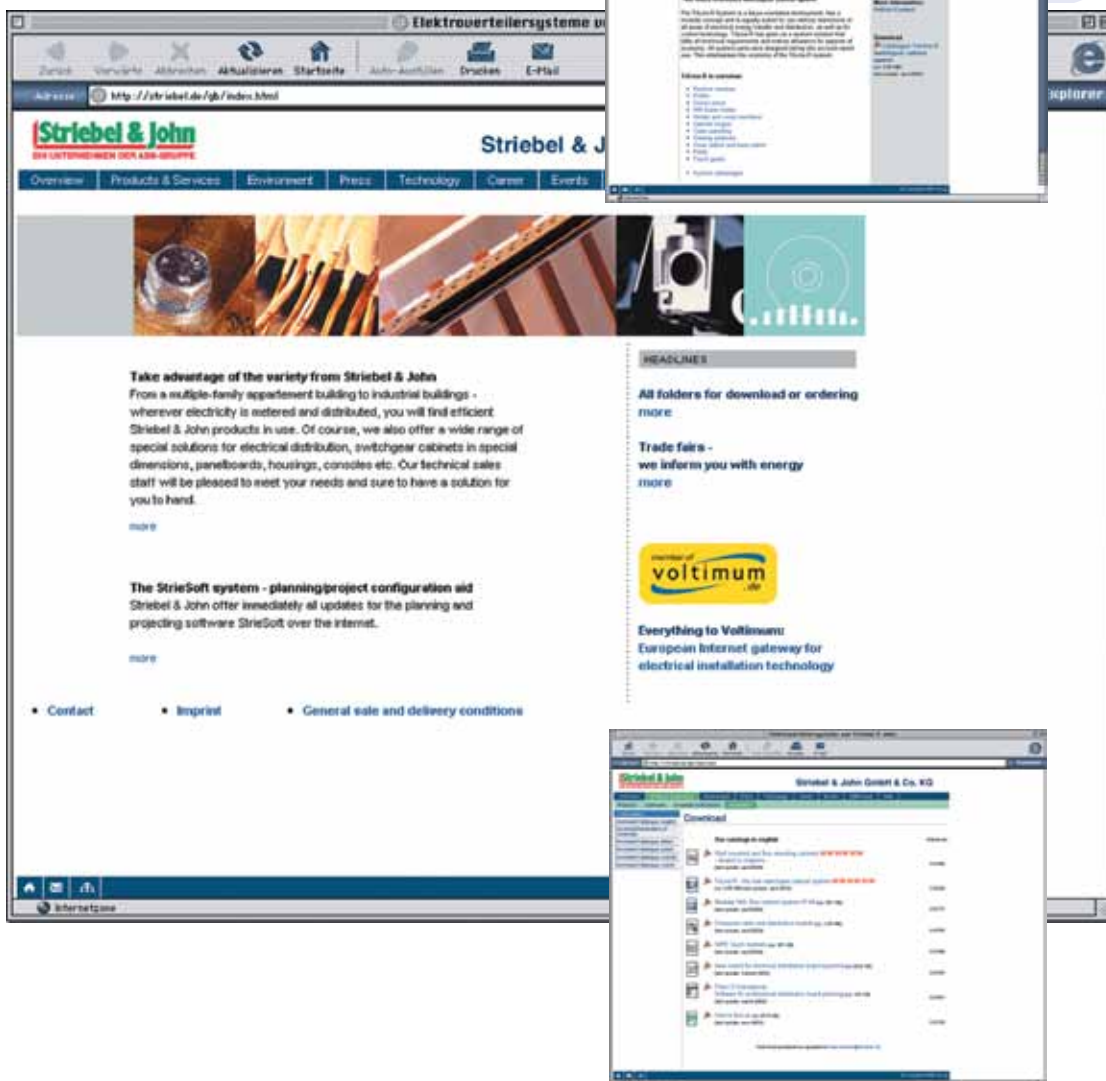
Elektroverteilersysteme v

Zurück Vorwärts Abbrechen Aktualisieren Startseite Auto-Ausfüllen Drucken E-Mail

Adresse http://striebel.de/gb/index.html

Striebel & John
EIN UNTERNEHMEN DER ABB-GRUPPE

Striebel & J

Overview | Products & Services | Environment | Press | Technology | Career | Events

Take advantage of the variety from Striebel & John
From a multiple-family appartement building to industrial buildings - wherever electricity is metered and distributed, you will find efficient Striebel & John products in use. Of course, we also offer a wide range of special solutions for electrical distribution, switchgear cabinets in special dimensions, panelboards, housings, consoles etc. Our technical sales staff will be pleased to meet your needs and sure to have a solution for you to hand.

more

The StrieSoft system - planning/project configuration aid
Striebel & John offer immediately all updates for the planning and projecting software StrieSoft over the internet.

more

• Contact • Imprint • General sale and delivery conditions

Internetzone

HEADLINES

All folders for download or ordering
more

Trade fairs -
we inform you with energy
more

member of
voltimum
.de

Everything to Voltimum:
European Internet gateway for electrical installation technology

xplorer

Striebel & John
Striebel & John GmbH & Co. KG

Download

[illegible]